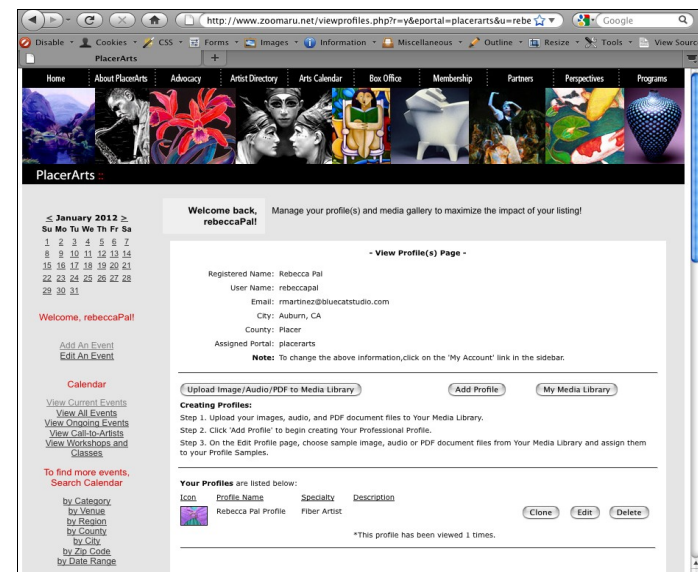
http://www.zoomaru.net/viewprofiles.php?r=y&eportal=placerarts&u=rebe
Google

Disable · Cookies · CSS · Forms · Images · Information · Miscellaneous · Outline · Resize · Tools · View Source

PlacerArts

Home | About PlacerArts | Advocacy | Artist Directory | Arts Calendar | Box Office | Membership | Partners | Perspectives | Programs

PlacerArts

< January 2012 >
Su Mo Tu We Th Fr Sa
1 2 3 4 5 6 7
8 9 10 11 12 13 14
15 16 17 18 19 20 21
22 23 24 25 26 27 28
29 30 31

Welcome, rebeccaPal!

Add An Event
Edit An Event

Calendar

View Current Events
View All Events
View Ongoing Events
View Call-to-Artists
View Workshops and Classes

To find more events, Search Calendar

by Category
by Venue
by Region
by County
by City
by Zip Code
by Date Range

Welcome back, rebeccaPal!

Manage your profile(s) and media gallery to maximize the impact of your listing!

- View Profile(s) Page -

Registered Name: Rebecca Pal
User Name: rebeccapal
Email: rmartinez@bluecatstudio.com
City: Auburn, CA
County: Placer
Assigned Portal: placerarts

Note: To change the above information,click on the 'My Account' link in the sidebar.

Upload Image/Audio/PDF to Media Library | Add Profile | My Media Library

Creating Profiles:
Step 1. Upload your images, audio, and PDF document files to Your Media Library.
Step 2. Click 'Add Profile' to begin creating Your Professional Profile.
Step 3. On the Edit Profile page, choose sample image, audio or PDF document files from Your Media Library and assign them to your Profile Samples.

Your Profiles are listed below:

| Icon | Profile Name | Specialty | Description | | | |
|---|---|---|---|---|---|---|
| | Rebecca Pal Profile | Fiber Artist | | Clone | Edit | Delete |

*This profile has been viewed 1 times.